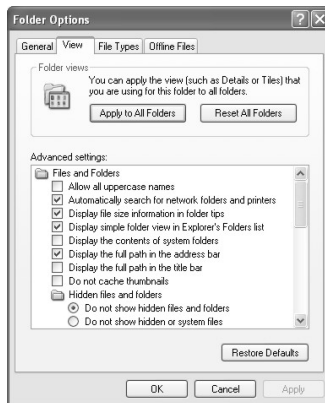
Folder Options

General View File Types Offline Files

Folder views

You can apply the view (such as Details or Tiles) that you are using for this folder to all folders.

Apply to All Folders Reset All Folders

Advanced settings:

Files and Folders
Allow all uppercase names
Automatically search for network folders and printers
Display file size information in folder tips
Display simple folder view in Explorer's Folders list
Display the contents of system folders
Display the full path in the address bar
Display the full path in the title bar
Do not cache thumbnails
Hidden files and folders
Do not show hidden files and folders
Do not show hidden or system files

Restore Defaults

OK Cancel Apply